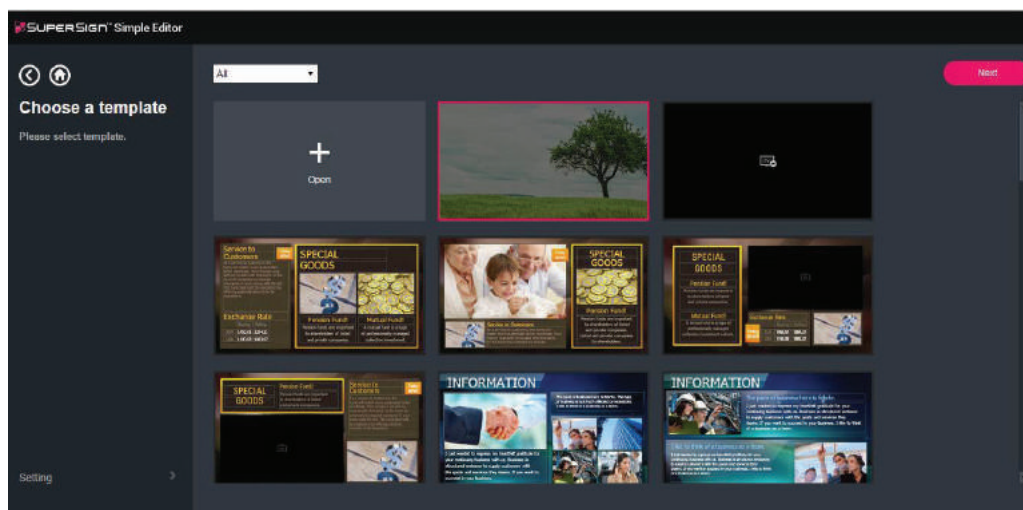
SUPERSIGN™ Simple Editor

Choose a template

Please select template.

All

Next

Open

Service to Customers

SPECIAL GOODS

Pension Fund!

Mutual Fund!

Exchange Rate

SPECIAL GOODS

Service to Customers

Pension Fund!

SPECIAL GOODS

Pension Fund!

Mutual Fund!

Exchange Rate

SPECIAL GOODS

Pension Fund!

Service to Customers

INFORMATION

INFORMATION

Setting